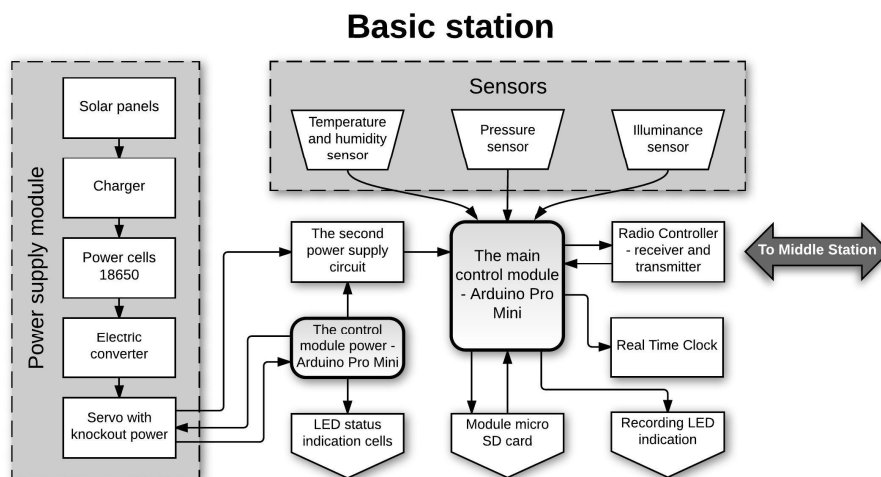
Basic station

Power supply module

Solar panels

Charger

Power cells 18650

Electric converter

Servo with knockout power

Sensors

Temperature and humidity sensor

Pressure sensor

Illuminance sensor

The second power supply circuit

The main control module - Arduino Pro Mini

Radio Controller - receiver and transmitter

To Middle Station

The control module power - Arduino Pro Mini

Real Time Clock

LED status indication cells

Module micro SD card

Recording LED indication